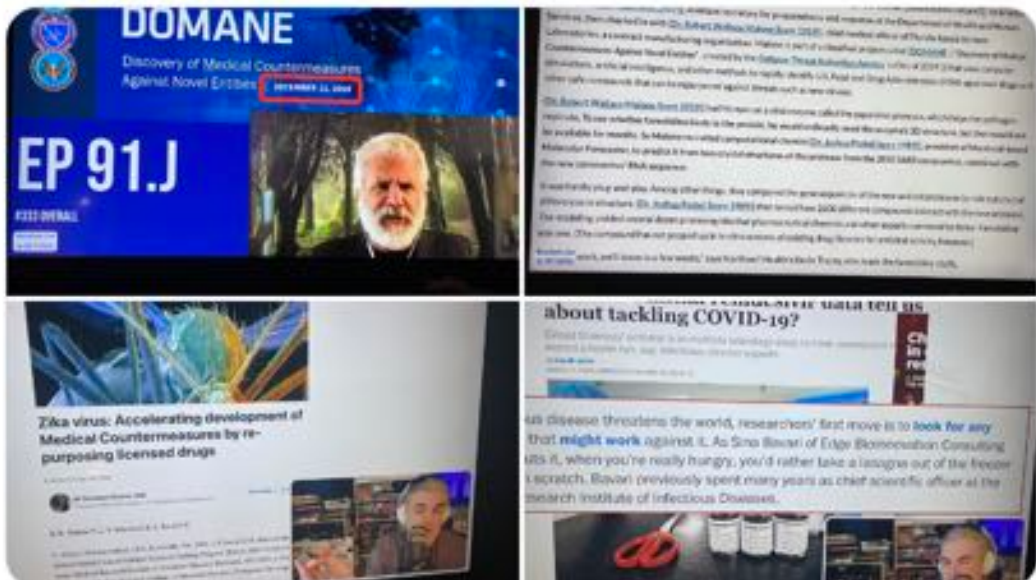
DOMANE

Discovery of Medical Countermeasures Against Novel Entities

DECEMBER 11, 2019

EP 91.J

#333 OVERALL

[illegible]

Dr. Robert Malone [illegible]

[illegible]

about tackling COVID-19?

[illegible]

Zika virus: Accelerating development of Medical Countermeasures by re-purposing licensed drugs

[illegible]

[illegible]us disease threatens the world, researchers' first move is to look for any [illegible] that might work against it. As Sina Bavari of Edge Biotechnology Consulting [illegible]uts it, when you're really hungry, you'd rather take a lasagna out of the freezer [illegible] scratch. Bavari previously spent many years as chief scientific officer at the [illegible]search Institute of Infectious Diseases.